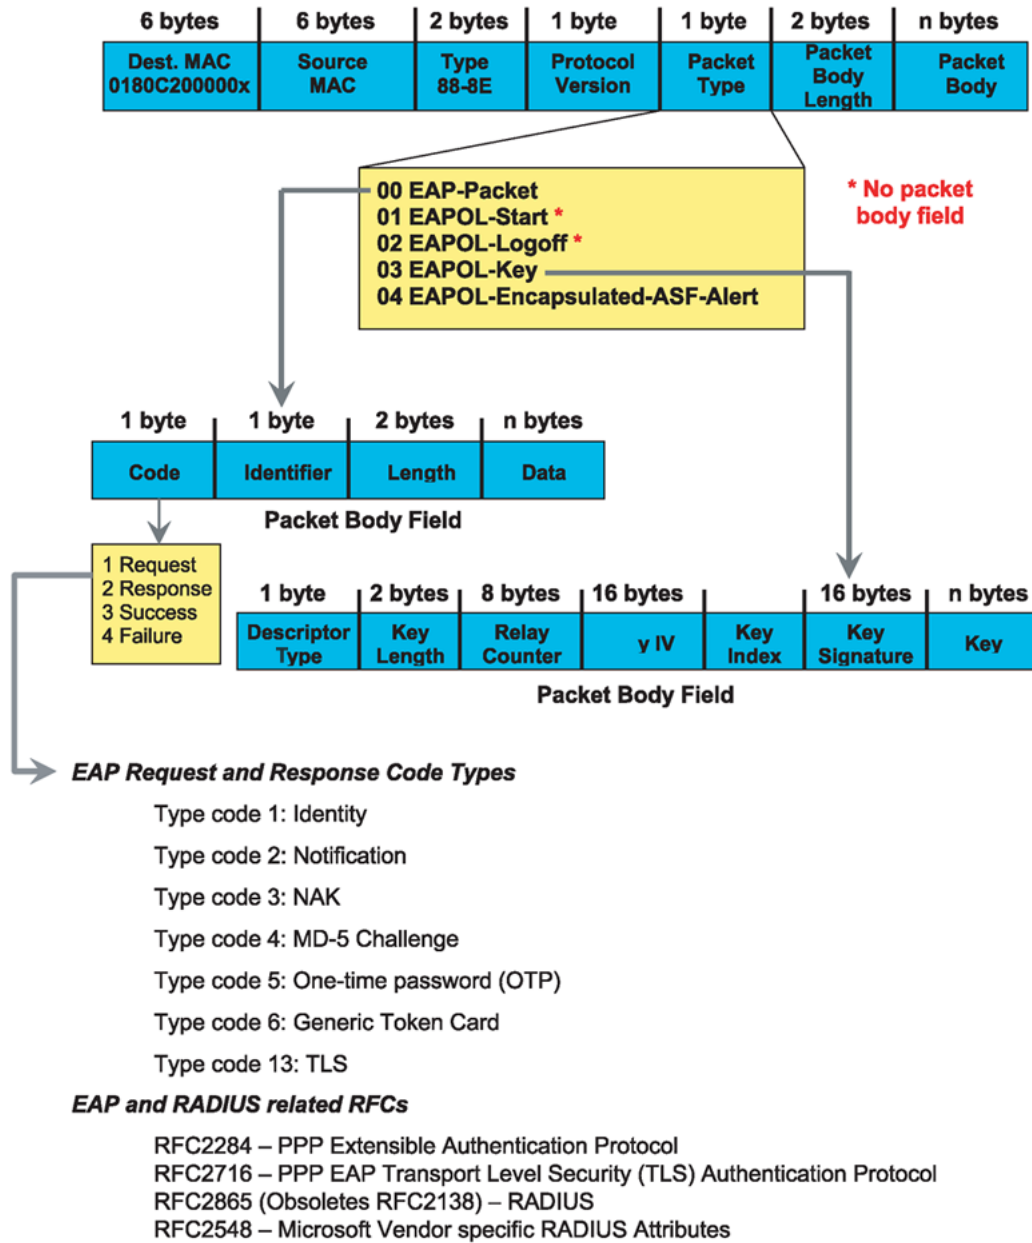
| 6 bytes | 6 bytes | 2 bytes | 1 byte | 1 byte | 2 bytes | n bytes |
|---|---|---|---|---|---|---|
| Dest. MAC 0180C200000x | Source MAC | Type 88-8E | Protocol Version | Packet Type | Packet Body Length | Packet Body |

00 EAP-Packet
01 EAPOL-Start *
02 EAPOL-Logoff *
03 EAPOL-Key
04 EAPOL-Encapsulated-ASF-Alert

* No packet body field

| 1 byte | 1 byte | 2 bytes | n bytes |
|---|---|---|---|
| Code | Identifier | Length | Data |

Packet Body Field

1 Request
2 Response
3 Success
4 Failure

| 1 byte | 2 bytes | 8 bytes | 16 bytes | | 16 bytes | n bytes |
|---|---|---|---|---|---|---|
| Descriptor Type | Key Length | Relay Counter | y IV | Key Index | Key Signature | Key |

Packet Body Field

EAP Request and Response Code Types

Type code 1: Identity

Type code 2: Notification

Type code 3: NAK

Type code 4: MD-5 Challenge

Type code 5: One-time password (OTP)

Type code 6: Generic Token Card

Type code 13: TLS

EAP and RADIUS related RFCs

RFC2284 – PPP Extensible Authentication Protocol
RFC2716 – PPP EAP Transport Level Security (TLS) Authentication Protocol
RFC2865 (Obsoletes RFC2138) – RADIUS
RFC2548 – Microsoft Vendor specific RADIUS Attributes